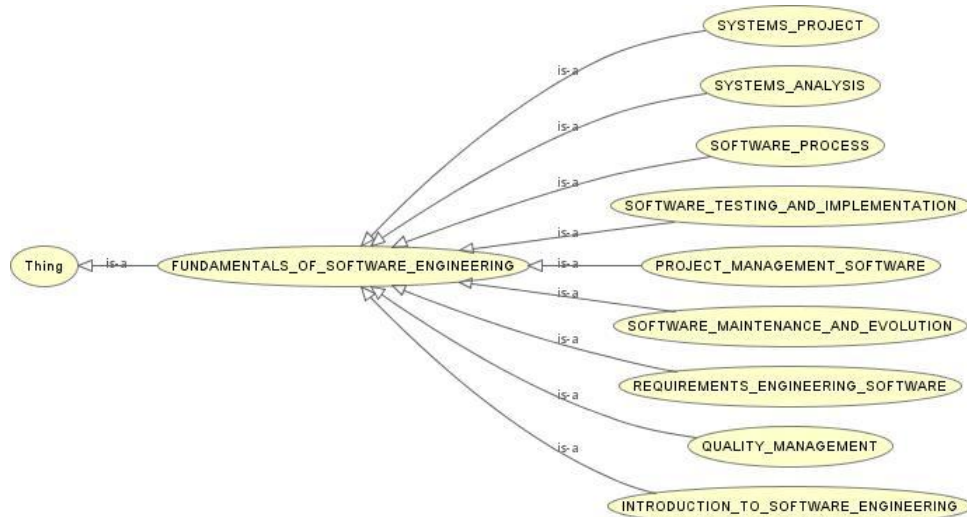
SYSTEMS_PROJECT
is-a
SYSTEMS_ANALYSIS
is-a
SOFTWARE_PROCESS
is-a
SOFTWARE_TESTING_AND_IMPLEMENTATION
is-a
Thing
is-a
FUNDAMENTALS_OF_SOFTWARE_ENGINEERING
is-a
PROJECT_MANAGEMENT_SOFTWARE
is-a
SOFTWARE_MAINTENANCE_AND_EVOLUTION
is-a
REQUIREMENTS_ENGINEERING_SOFTWARE
is-a
QUALITY_MANAGEMENT
is-a
INTRODUCTION_TO_SOFTWARE_ENGINEERING